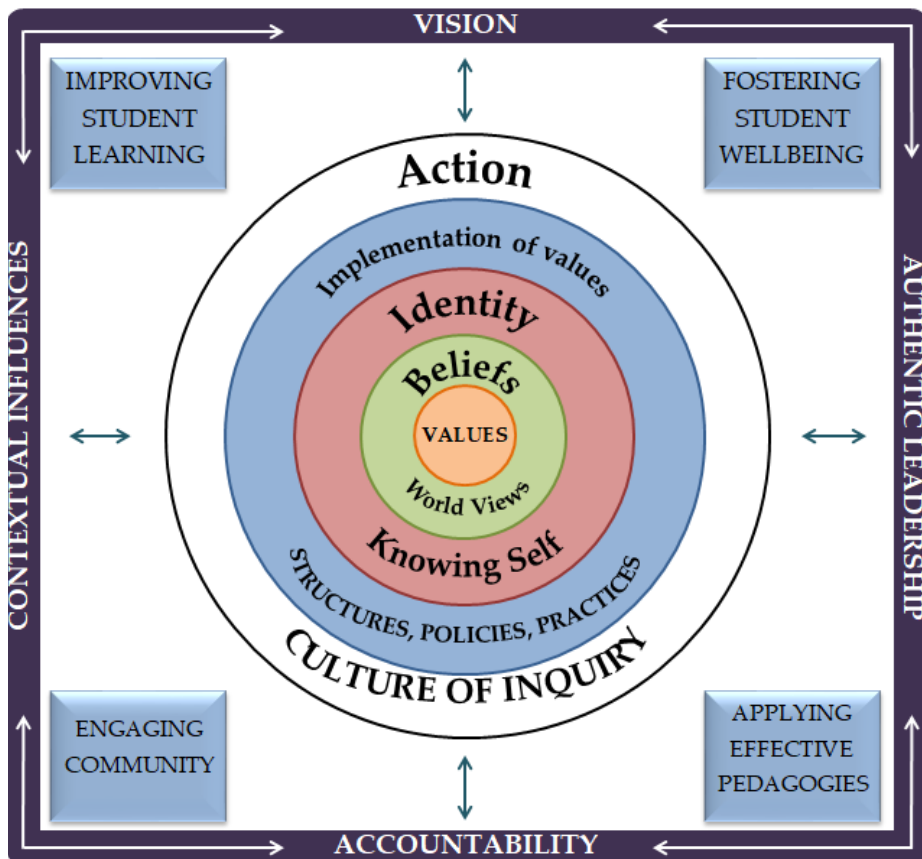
VISION

IMPROVING STUDENT LEARNING

FOSTERING STUDENT WELLBEING

CONTEXTUAL INFLUENCES

AUTHENTIC LEADERSHIP

Action

Implementation of values

Identity

Beliefs

VALUES

World Views

Knowing Self

STRUCTURES, POLICIES, PRACTICES

CULTURE OF INQUIRY

ENGAGING COMMUNITY

APPLYING EFFECTIVE PEDAGOGIES

ACCOUNTABILITY